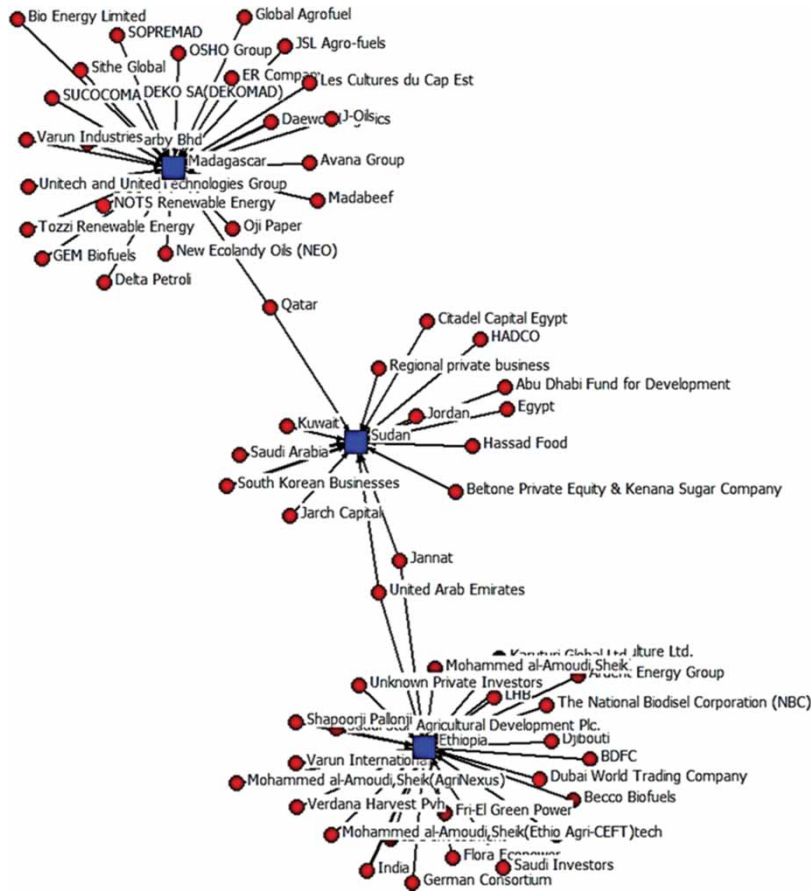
Bio Energy Limited
SOPREMAD
Global Agrofuel
OSHO Group
JSL Agro-fuels
Sithe Global
DEKO SA(DEKOMAD)
ER Compan
Les Cultures du Cap Est
SUCOCOMA
Daewo
J-Oils
ics
Varun Industries
arby Bhd
Madagascar
Avana Group
Unitech and United Technologies Group
Madabeef
NOTS Renewable Energy
Tozzi Renewable Energy
Oji Paper
GEM Biofuels
New Ecolandy Oils (NEO)
Delta Petroli
Qatar
Citadel Capital Egypt
HADCO
Regional private business
Abu Dhabi Fund for Development
Jordan
Egypt
Kuwait
Sudan
Hassad Food
Saudi Arabia
South Korean Businesses
Beltone Private Equity & Kenana Sugar Company
Jarch Capital
Jannat
United Arab Emirates
Karuturi Global Ltd
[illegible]ulture Ltd.
Mohammed al-Amoudi,Sheik
Ardent Energy Group
Unknown Private Investors
LHB
The National Biodisel Corporation (NBC)
Shapoorji Pallonji
Agricultural Development Plc.
Ethiopia
Djibouti
Varun International
BDFC
Mohammed al-Amoudi,Sheik(AgriNexus)
Dubai World Trading Company
Verdana Harvest Pvt
Fri-El Green Power
Becco Biofuels
Mohammed al-Amoudi,Sheik(Ethio Agri-CEFT)
tech
Flora Ecopower
India
Saudi Investors
German Consortium